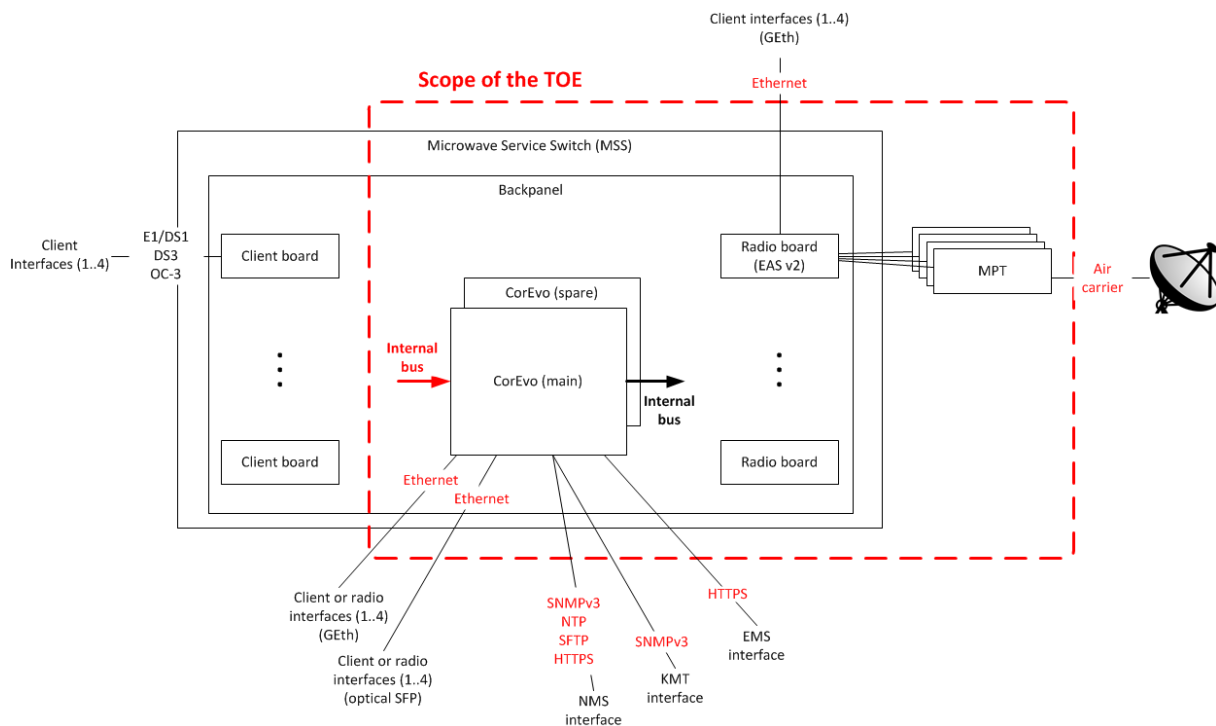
Client interfaces (1..4)
(GEth)

Ethernet

Scope of the TOE

Microwave Service Switch (MSS)

Backpanel

Client Interfaces (1..4)

E1/DS1
DS3
OC-3

Client board

Radio board
(EAS v2)

MPT

Air carrier

CorEvo (spare)

Internal bus

CorEvo (main)

Internal bus

Client board

Radio board

Ethernet

Ethernet

Client or radio interfaces (1..4)
(GEth)

Client or radio interfaces (1..4)
(optical SFP)

SNMPv3
NTP
SFTP
HTTPS

NMS interface

SNMPv3

KMT interface

HTTPS

EMS interface